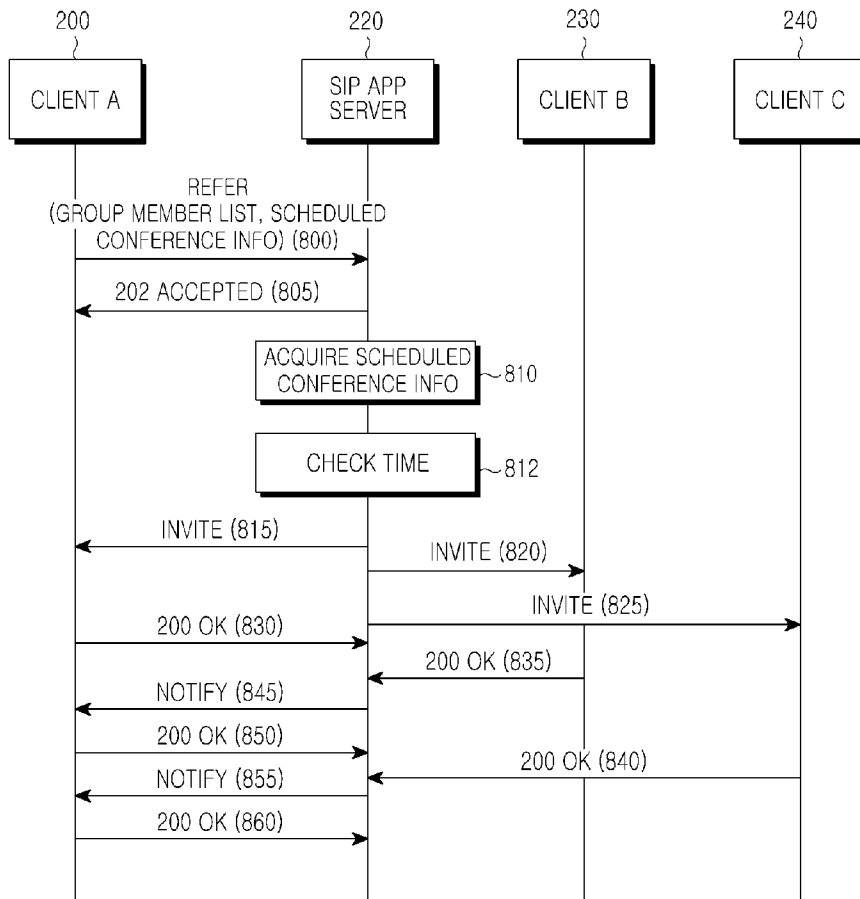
200
CLIENT A

220
SIP APP SERVER

230
CLIENT B

240
CLIENT C

REFER (GROUP MEMBER LIST, SCHEDULED CONFERENCE INFO) (800)

202 ACCEPTED (805)

ACQUIRE SCHEDULED CONFERENCE INFO
810

CHECK TIME
812

INVITE (815)

INVITE (820)

INVITE (825)

200 OK (830)

200 OK (835)

NOTIFY (845)

200 OK (850)

200 OK (840)

NOTIFY (855)

200 OK (860)